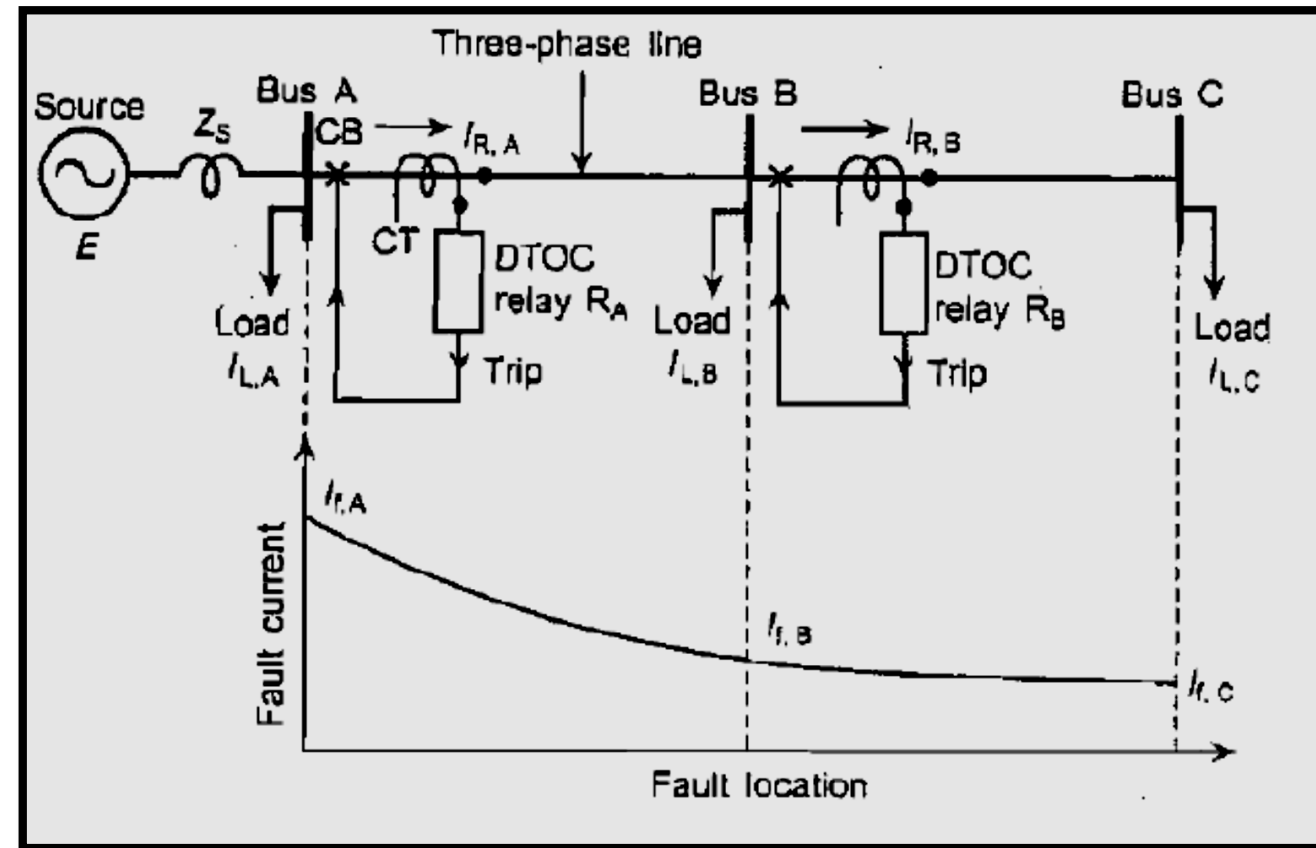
Three-phase line

Source

$Z_S$

$E$

Bus A

CB

$I_{R,A}$

CT

DTOC relay $R_A$

Trip

Load $I_{L,A}$

Bus B

$I_{R,B}$

DTOC relay $R_B$

Trip

Load $I_{L,B}$

Bus C

Load $I_{L,C}$

Fault current

$I_{f,A}$

$I_{f,B}$

$I_{f,C}$

Fault location